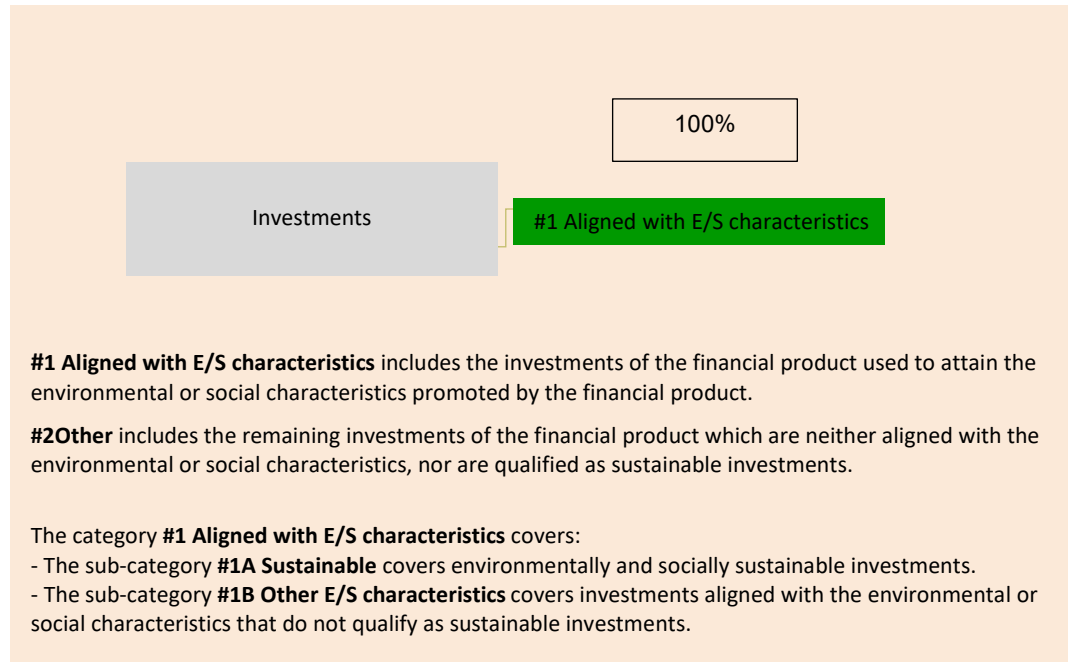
100%

Investments

#1 Aligned with E/S characteristics

**#1 Aligned with E/S characteristics** includes the investments of the financial product used to attain the environmental or social characteristics promoted by the financial product.

**#2Other** includes the remaining investments of the financial product which are neither aligned with the environmental or social characteristics, nor are qualified as sustainable investments.

The category **#1 Aligned with E/S characteristics** covers:
- The sub-category **#1A Sustainable** covers environmentally and socially sustainable investments.
- The sub-category **#1B Other E/S characteristics** covers investments aligned with the environmental or social characteristics that do not qualify as sustainable investments.